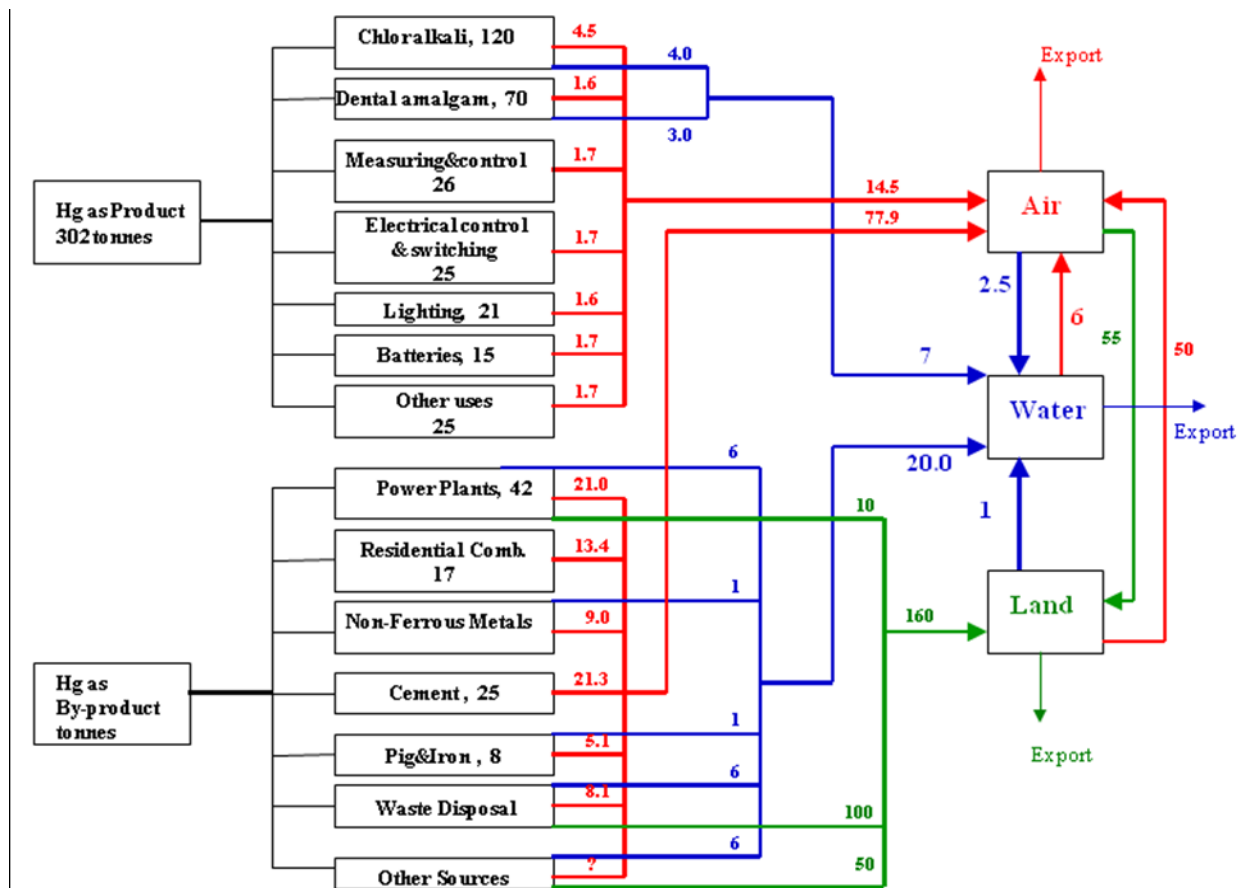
Hg as Product 302 tonnes

Chloralkali, 120
Dental amalgam, 70
Measuring&control 26
Electrical control &switching 25
Lighting, 21
Batteries, 15
Other uses 25

4.5
1.6
1.7
1.7
1.6
1.7
1.7

4.0
3.0

14.5
77.9

Export
Air
2.5
6
55
50
7
Water
Export
20.0
1
Land
Export

Hg as By-product tonnes

Power Plants, 42
Residential Comb. 17
Non-Ferrous Metals
Cement, 25
Pig&Iron, 8
Waste Disposal
Other Sources

21.0
13.4
9.0
21.3
5.1
8.1
?

6
1
1
6
6

10
160
100
50